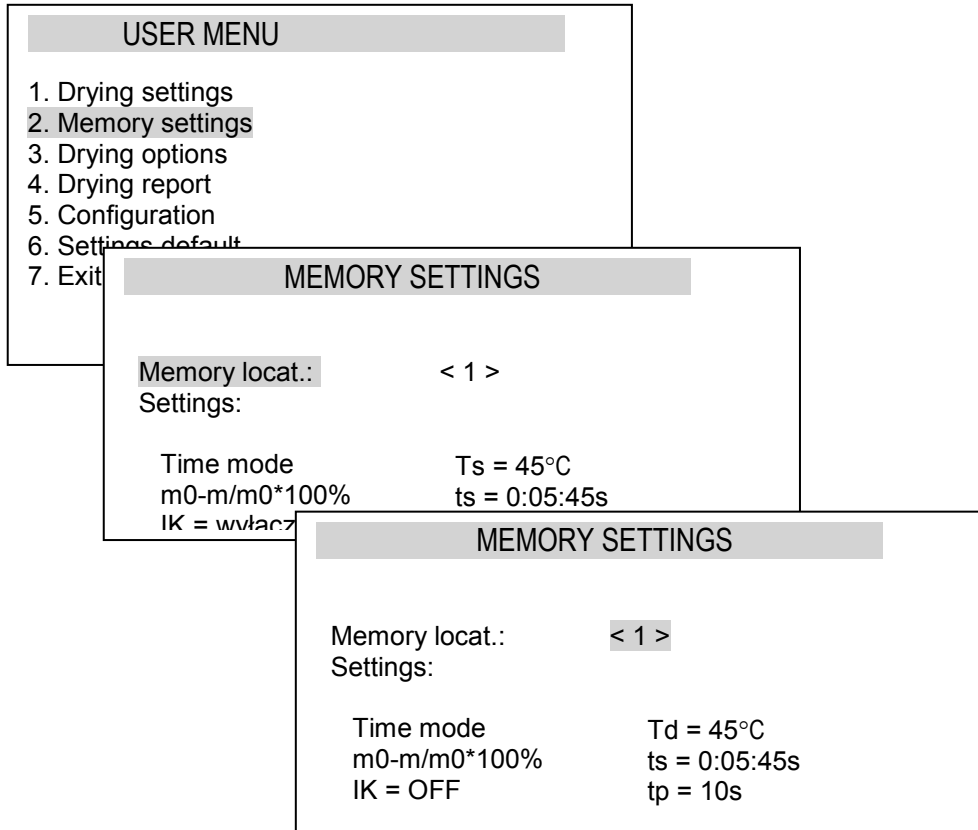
USER MENU

1. Drying settings
2. Memory settings
3. Drying options
4. Drying report
5. Configuration
6. Settings default
7. Exit

MEMORY SETTINGS

Memory locat.: < 1 >
Settings:

Time mode Ts = 45°C
m0-m/m0*100% ts = 0:05:45s
IK = wyłącz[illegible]

MEMORY SETTINGS

Memory locat.: < 1 >
Settings:

Time mode Td = 45°C
m0-m/m0*100% ts = 0:05:45s
IK = OFF tp = 10s